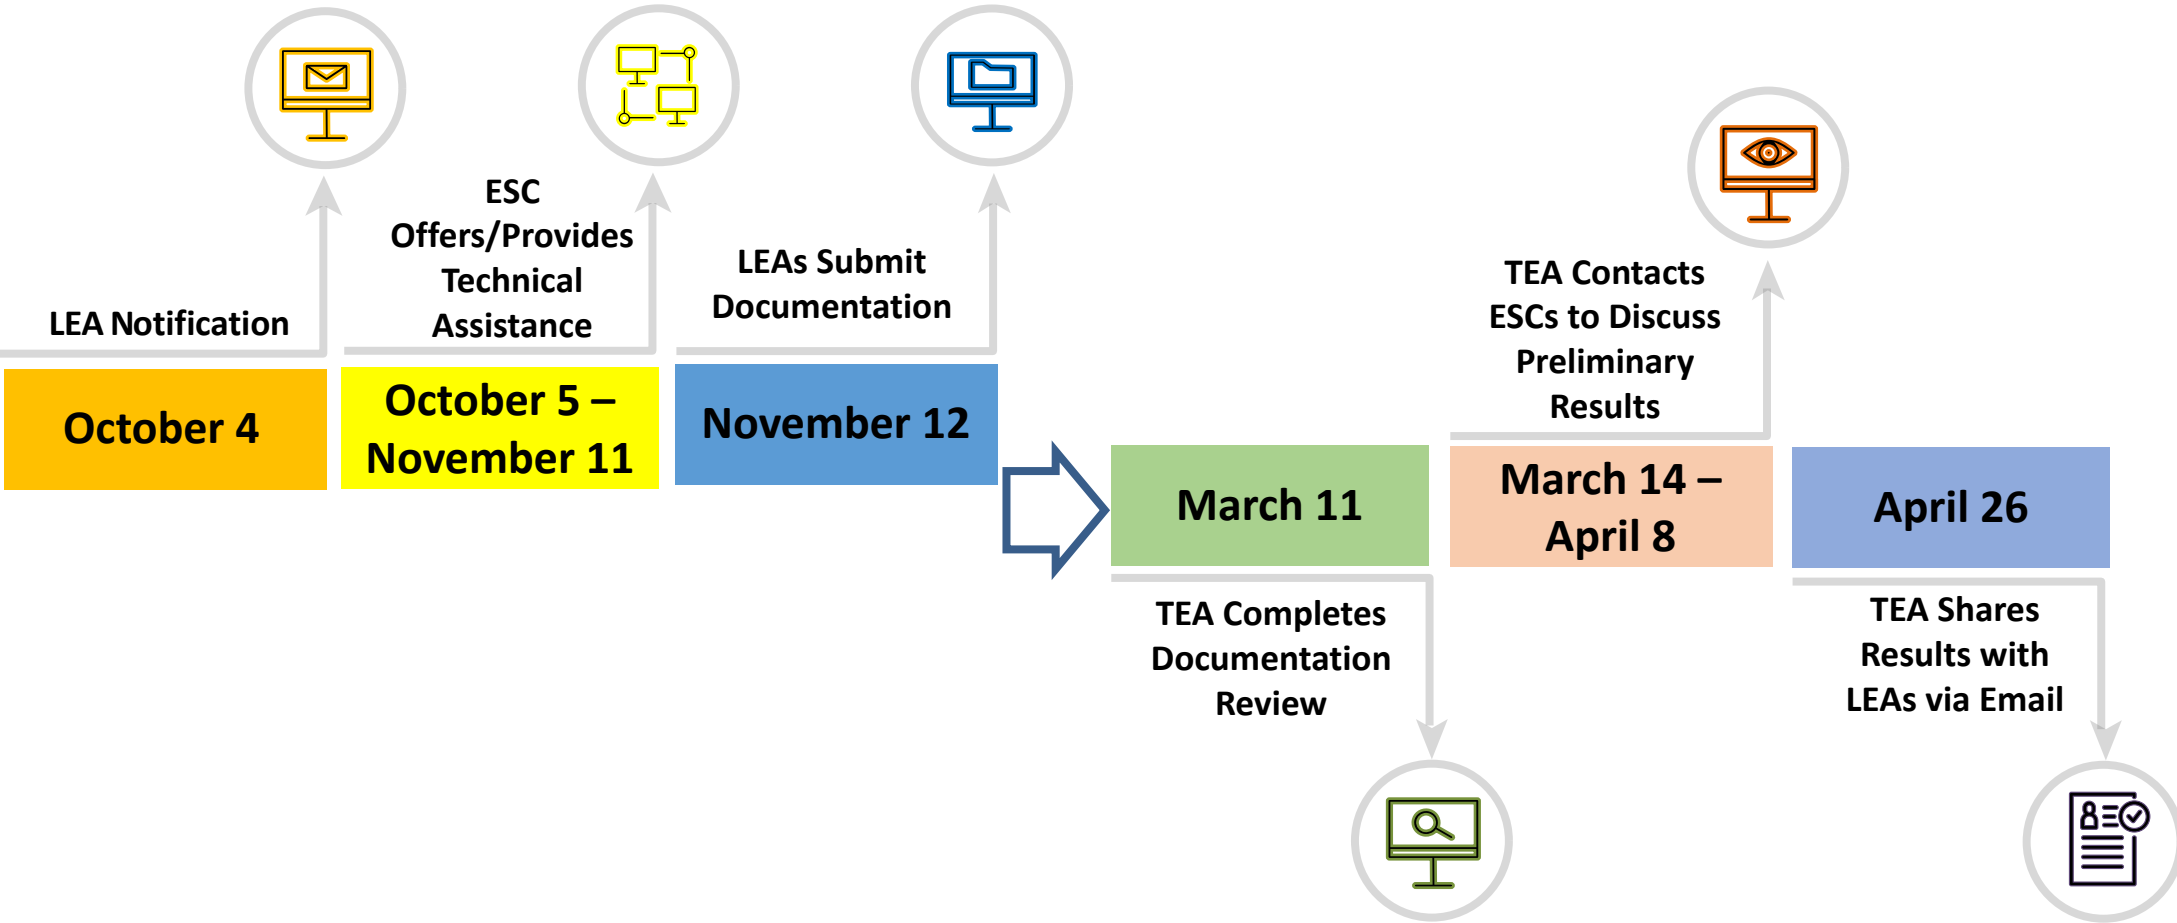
LEA Notification

October 4

ESC Offers/Provides Technical Assistance

October 5 – November 11

LEAs Submit Documentation

November 12

March 11

TEA Completes Documentation Review

TEA Contacts ESCs to Discuss Preliminary Results

March 14 – April 8

April 26

TEA Shares Results with LEAs via Email